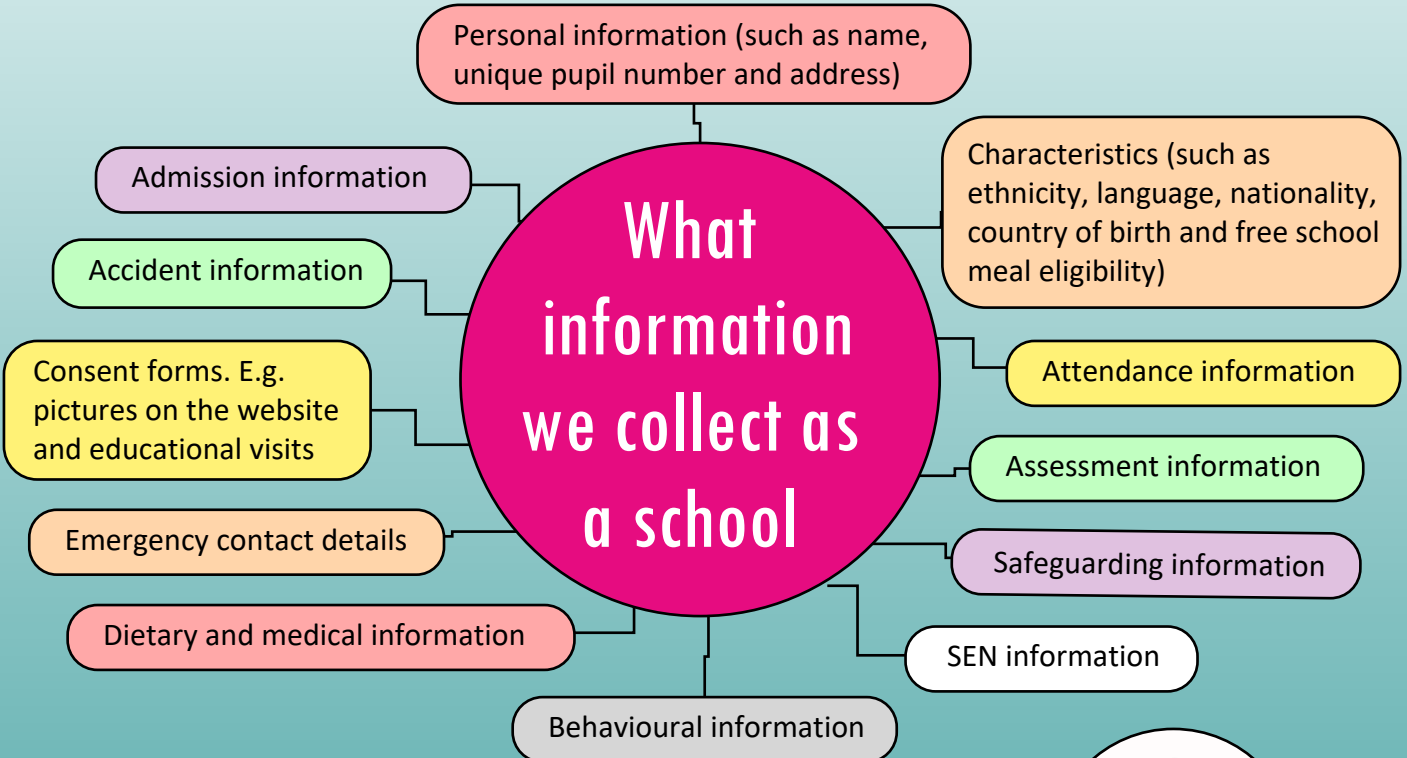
Personal information (such as name, unique pupil number and address)

Admission information

Characteristics (such as ethnicity, language, nationality, country of birth and free school meal eligibility)

Accident information

What information we collect as a school

Consent forms. E.g. pictures on the website and educational visits

Attendance information

Assessment information

Emergency contact details

Safeguarding information

Dietary and medical information

SEN information

Behavioural information